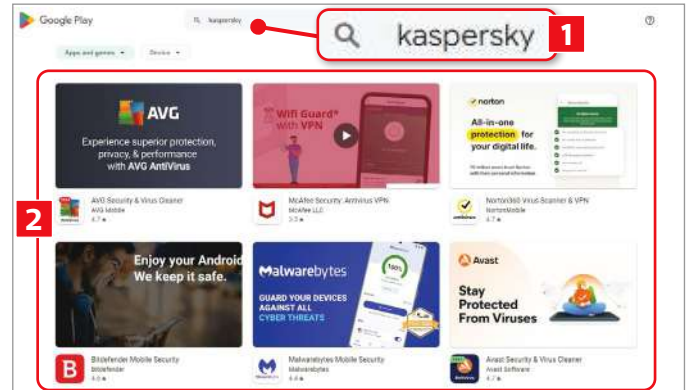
Google Play

kaspersky

kaspersky

1

Apps and games ▾

Device ▾

2

AVG

Experience superior protection, privacy, & performance with AVG AntiVirus

AVG Security & Virus Cleaner
AVG Mobile
4.7 ★

Wifi Guard* with VPN

McAfee Security: Antivirus VPN
McAfee LLC
3.9 ★

norton

All-in-one protection for your digital life.

Norton360 Virus Scanner & VPN
NortonMobile
4.7 ★

Enjoy your Android
We keep it safe.

Bitdefender Mobile Security
Bitdefender
4.6 ★

Malwarebytes

GUARD YOUR DEVICES AGAINST ALL CYBER THREATS

Malwarebytes Mobile Security
Malwarebytes
4.6 ★

Avast

Stay Protected From Viruses

Avast Security & Virus Cleaner
Avast Software
4.7 ★